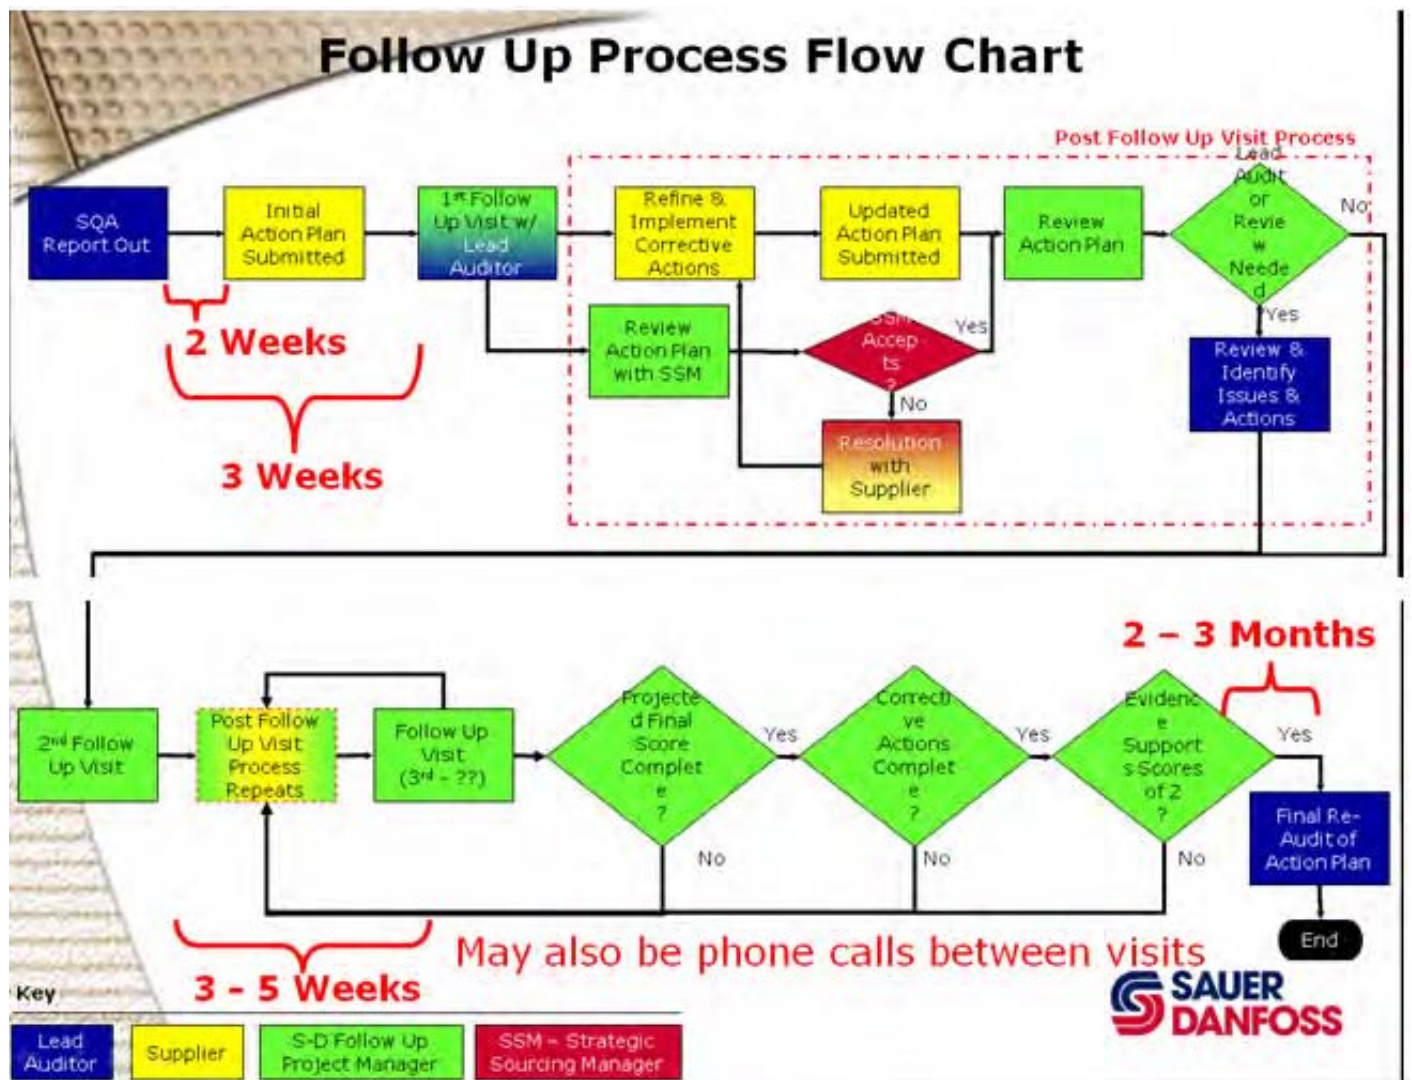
Follow Up Process Flow Chart

Post Follow Up Visit Process

SQA Report Out

Initial Action Plan Submitted

1st Follow Up Visit w/ Lead Auditor

Refine & Implement Corrective Actions

Updated Action Plan Submitted

Review Action Plan

Lead Audit or Review Needed

No

Yes

Review Action Plan with SSM

SSM Accepts ?

Yes

No

Review & Identify Issues & Actions

Resolution with Supplier

2 Weeks

3 Weeks

2 – 3 Months

2nd Follow Up Visit

Post Follow Up Visit Process Repeats

Follow Up Visit (3rd - ??)

Projected Final Score Complete ?

Yes

No

Corrective Actions Complete ?

Yes

No

Evidence Supports Scores of 2 ?

Yes

No

Final Re-Audit of Action Plan

End

3 - 5 Weeks

May also be phone calls between visits

SAUER DANFOSS

Key

Lead Auditor

Supplier

S-D Follow Up Project Manager

SSM - Strategic Sourcing Manager